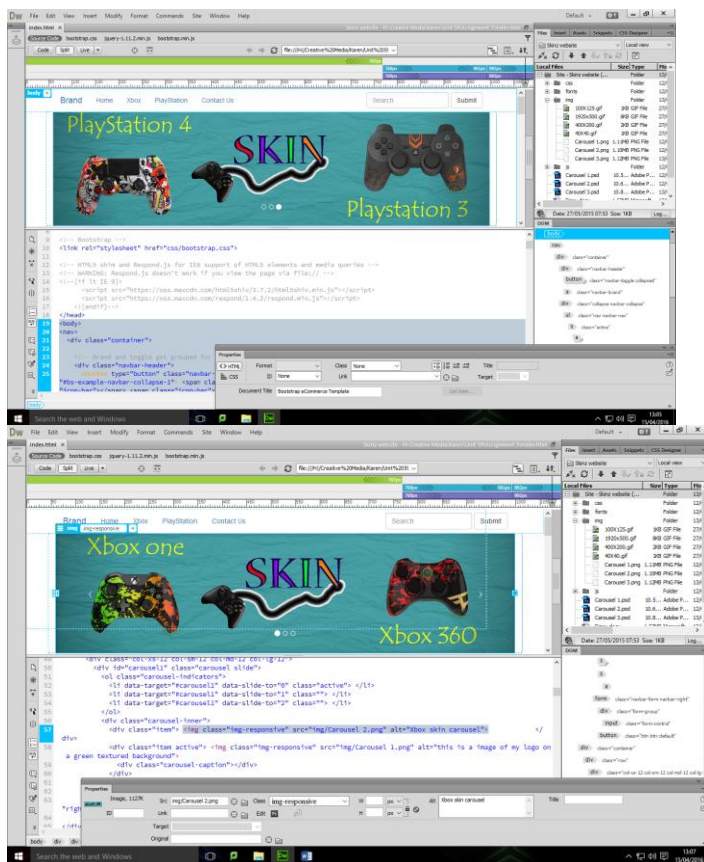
Dw File Edit View Insert Modify Format Commands Site Window Help

index.html ×

Source Code bootstrap.css jquery-1.11.2.min.js bootstrap.min.js

Code Split Live

file:///H|/Creative%20Media/Karen/Unit%2039

Brand Home Xbox PlayStation Contact Us Search Submit

PlayStation 4

SKIN

Playstation 3

<!-- Bootstrap -->
<link rel="stylesheet" href="css/bootstrap.css">

<!-- HTML5 shim and Respond.js for IE8 support of HTML5 elements and media queries -->
<!-- WARNING: Respond.js doesn't work if you view the page via file:// -->
<!--[if lt IE 9]>
<script src="https://oss.maxcdn.com/html5shiv/3.7.2/html5shiv.min.js"></script>
<script src="https://oss.maxcdn.com/respond/1.4.2/respond.min.js"></script>
<![endif]-->
</head>
<body>
<nav>
<div class="container">

<!-- Brand and toggle get grouped for
<div class="navbar-header">
type="button" class="navbar
"#bs-example-navbar-collapse-1" <span cla

Properties

HTML Format None Class None Title
CSS ID None Link Target

Document Title Bootstrap eCommerce Template

Files Assets Snippets CSS Designer

Skinz website Local view

Local Files Size Type
Site - Skinz website Folder
css Folder
fonts Folder
img Folder
100X125.gif 3KB GIF File
1920x500.gif 8KB GIF File
400X200.gif 3KB GIF File
40X40.gif 3KB GIF File
Carousel 1.png 1.11MB PNG File
Carousel 2.png 1.10MB PNG File
Carousel 3.png 1.12MB PNG File
js Folder
Carousel 1.psd 10.6... Adobe P...
Carousel 2.psd 10.6... Adobe P...
Carousel 3.psd 10.6... Adobe P...

Date: 27/05/2015 07:53 Size: 1KB Log...

DOM

body
nav
div class="container"
div class="navbar-header"
button class="navbar-toggle collapsed"
a class="navbar-brand"
div class="collapse navbar-collapse"
ul class="nav navbar-nav"
li class="active"
a

Search the web and Windows

13:05 15/04/2016

Dw File Edit View Insert Modify Format Commands Site Window Help

index.html ×

Source Code bootstrap.css jquery-1.11.2.min.js bootstrap.min.js

Code Split Live

file:///H|/Creative%20Media/Karen/Unit%2039

Brand Home Xbox PlayStation Contact Us Search Submit

img .img-responsive

Xbox one

SKIN

Xbox 360

<div class="col-xs-12 col-sm-12 col-md-12 col-lg-12">
<div id="carousel1" class="carousel slide">
<ol class="carousel-indicators">
<li data-target="#carousel1" data-slide-to="0" class="active"> </li>
<li data-target="#carousel1" data-slide-to="1" class=""> </li>
<li data-target="#carousel1" data-slide-to="2" class=""> </li>
</ol>
<div class="carousel-inner">
<div class="item"> <img class="img-responsive" src="img/Carousel 2.png" alt="Xbox skin carousel"> </div>
<div class="item active"> <img class="img-responsive" src="img/Carousel 1.png" alt="this is a image of my logo on a green textured background">
<div class="carousel-caption"></div>
</div>

Properties

Image, 1127K Src img/Carousel 2.png Class img-responsive W px Alt Xbox skin carousel Title
ID Link H px Edit
Target
Original

Local Files Size Type
Site - Skinz website Folder
css Folder
fonts Folder
img Folder
100X125.gif 3KB GIF File
1920x500.gif 8KB GIF File
400X200.gif 3KB GIF File
40X40.gif 3KB GIF File
Carousel 1.png 1.11MB PNG File
Carousel 2.png 1.10MB PNG File
Carousel 3.png 1.12MB PNG File
js Folder
Carousel 1.psd 10.5... Adobe P...
Carousel 2.psd 10.6... Adobe P...
Carousel 3.psd 10.6... Adobe P...

Date: 27/05/2015 07:53 Size: 1KB

DOM

form class="navbar-form navbar-right"
div class="form-group"
input class="form-control"
button class="btn btn-default"
div class="container"
div class="row"
div class="col-xs-12 col-sm-12 col-md-12 col-lg-12"

Search the web and Windows

13:07 15/04/2016